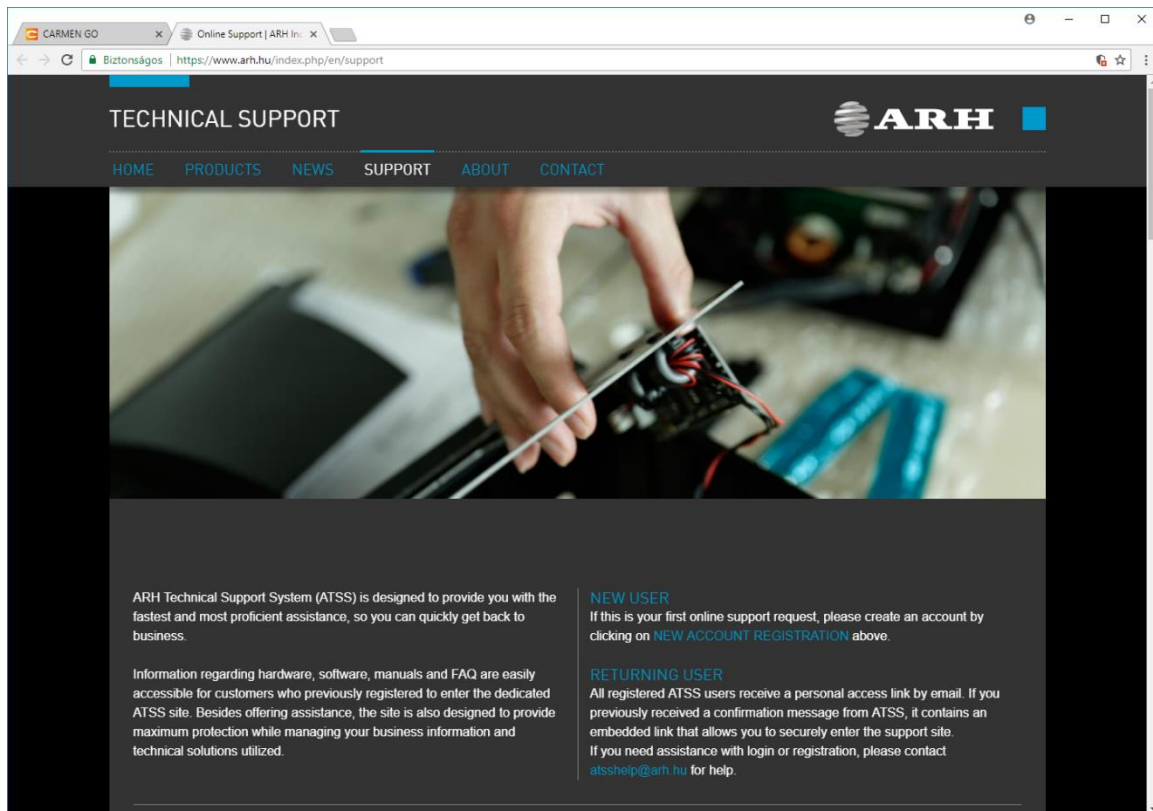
CARMEN GO
Online Support | ARH Inc
Biztonságos | https://www.arh.hu/index.php/en/support

TECHNICAL SUPPORT

ARH

HOME PRODUCTS NEWS SUPPORT ABOUT CONTACT

ARH Technical Support System (ATSS) is designed to provide you with the fastest and most proficient assistance, so you can quickly get back to business.

Information regarding hardware, software, manuals and FAQ are easily accessible for customers who previously registered to enter the dedicated ATSS site. Besides offering assistance, the site is also designed to provide maximum protection while managing your business information and technical solutions utilized.

NEW USER
If this is your first online support request, please create an account by clicking on NEW ACCOUNT REGISTRATION above.

RETURNING USER
All registered ATSS users receive a personal access link by email. If you previously received a confirmation message from ATSS, it contains an embedded link that allows you to securely enter the support site.
If you need assistance with login or registration, please contact atsshelp@arh.hu for help.